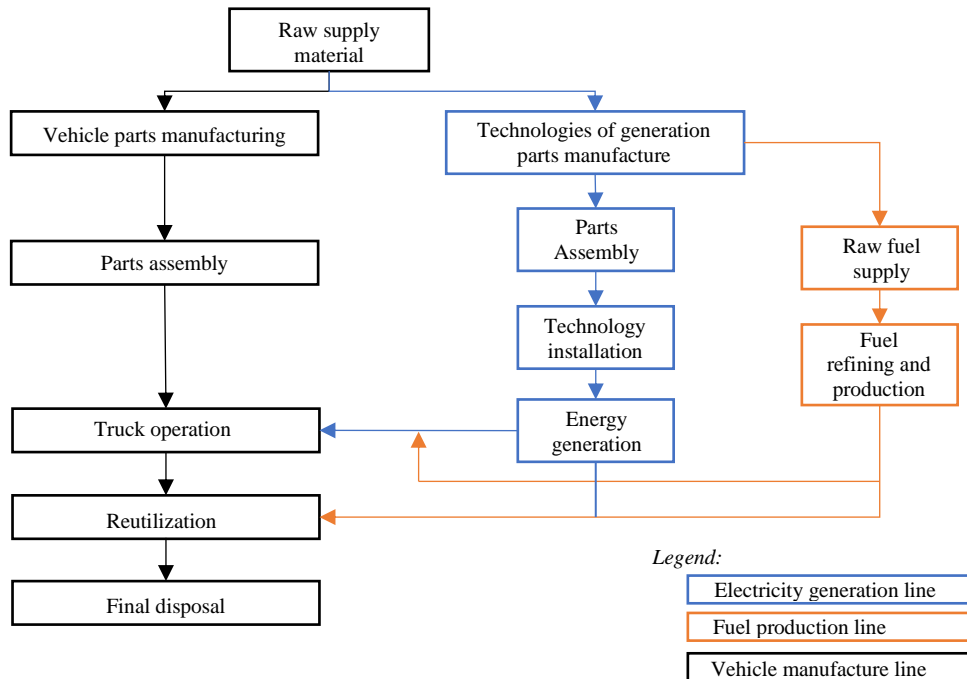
Raw supply material

Vehicle parts manufacturing

Technologies of generation parts manufacture

Parts assembly

Parts Assembly

Raw fuel supply

Technology installation

Fuel refining and production

Truck operation

Energy generation

Reutilization

Final disposal

Legend:

Electricity generation line

Fuel production line

Vehicle manufacture line